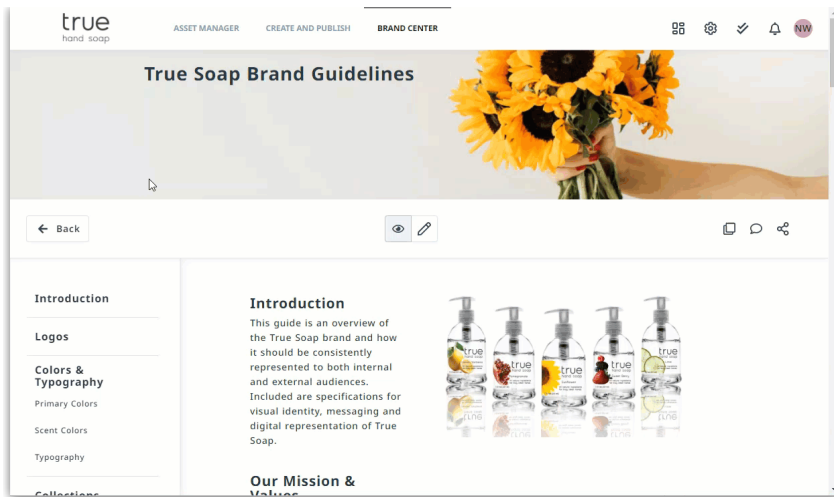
true
hand soap

ASSET MANAGER CREATE AND PUBLISH BRAND CENTER

NW

True Soap Brand Guidelines

Back

Introduction

Logos

Colors & Typography

Primary Colors

Scent Colors

Typography

Collections

Introduction

This guide is an overview of the True Soap brand and how it should be consistently represented to both internal and external audiences. Included are specifications for visual identity, messaging and digital representation of True Soap.

Our Mission & Values

true
true
true
true
true